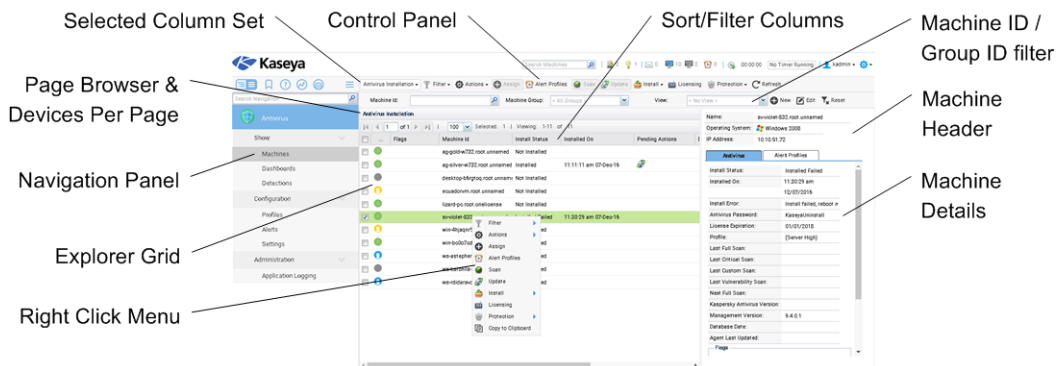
Selected Column Set
Control Panel
Sort/Filter Columns
Machine ID / Group ID filter
Page Browser & Devices Per Page
Machine Header
Navigation Panel
Machine Details
Explorer Grid
Right Click Menu

Kaseya
Search Machines
00:00:00 No Timer Running
kadmin
Search Navigation
Antivirus
Show
Machines
Dashboards
Detections
Configuration
Profiles
Alerts
Settings
Administration
Application Logging

Antivirus Installation • Filter • Actions • Assign Alert Profiles Scan Update Install • Licensing Protection • Refresh
Machine Id: Machine Group: < All Groups > View: < No View > New Edit Reset
Antivirus Installation
of 1 100 Selected: 1 Viewing: 1-11 of 11

| | Flags | Machine Id | Install Status | Installed On | Pending Actions |
|---|---|---|---|---|---|
| | | ag-gold-w722.root.unnamed | Not Installed | | |
| | | ag-silver-w722.root.unnamed | Installed | 11:11:11 am 07-Dec-16 | |
| | | desktop-bfrgtog.root.unnamed | Not Installed | | |
| | | ecuadorvm.root.unnamed | Not Installed | | |
| | | lizard-pc.root.oneliosense | Not Installed | | |
| | | sv-violet-823 | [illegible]alled | 11:20:29 am 07-Dec-16 | |
| | | win-4hjagor5 | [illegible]ed | | |
| | | win-bo0o7ud | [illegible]ed | | |
| | | ws-estepher | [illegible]ed | | |
| | | ws-karolina | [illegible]ed | | |
| | | ws-rdidanwc | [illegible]ed | | |

Filter
Actions
Assign
Alert Profiles
Scan
Update
Install
Licensing
Protection
Copy to Clipboard

Name: sv-violet-823.root.unnamed
Operating System: Windows 2008
IP Address: 10.10.51.72
Antivirus Alert Profiles
Install Status: Installed Failed
Installed On: 11:20:29 am
12/07/2016
Install Error: Install failed, reboot n
Antivirus Password: KaseyaUninstall
License Expiration: 01/01/2018
Profile: (Server High)
Last Full Scan:
Last Critical Scan:
Last Custom Scan:
Last Vulnerability Scan:
Next Full Scan:
Kaspersky Antivirus Version:
Management Version: 9.4.0.1
Database Date:
Agent Last Updated:
Flags